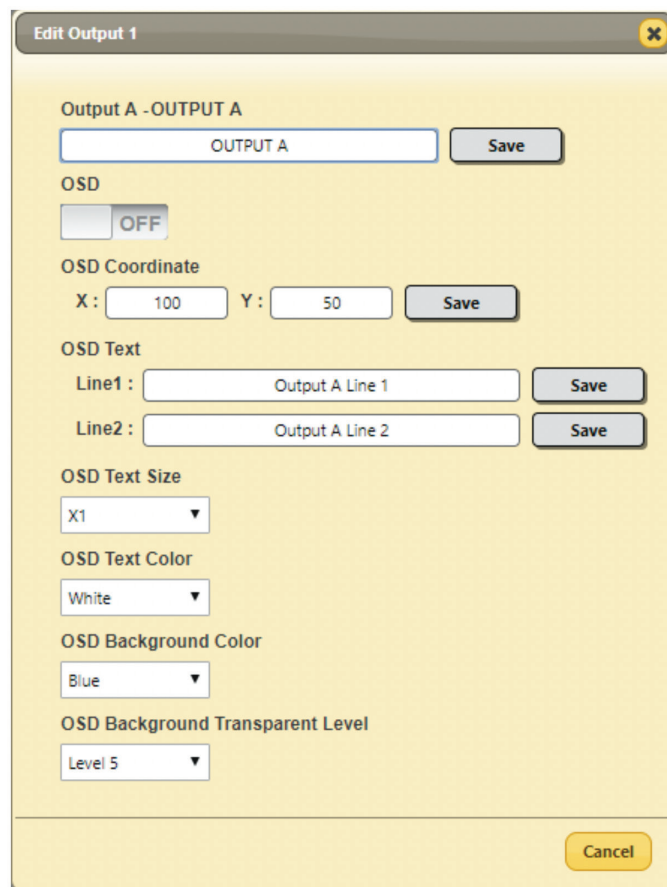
Edit Output 1

Output A -OUTPUT A

OUTPUT A

Save

OSD

OFF

OSD Coordinate

X : 100 Y : 50 Save

OSD Text

Line1 : Output A Line 1 Save

Line2 : Output A Line 2 Save

OSD Text Size

X1

OSD Text Color

White

OSD Background Color

Blue

OSD Background Transparent Level

Level 5

Cancel